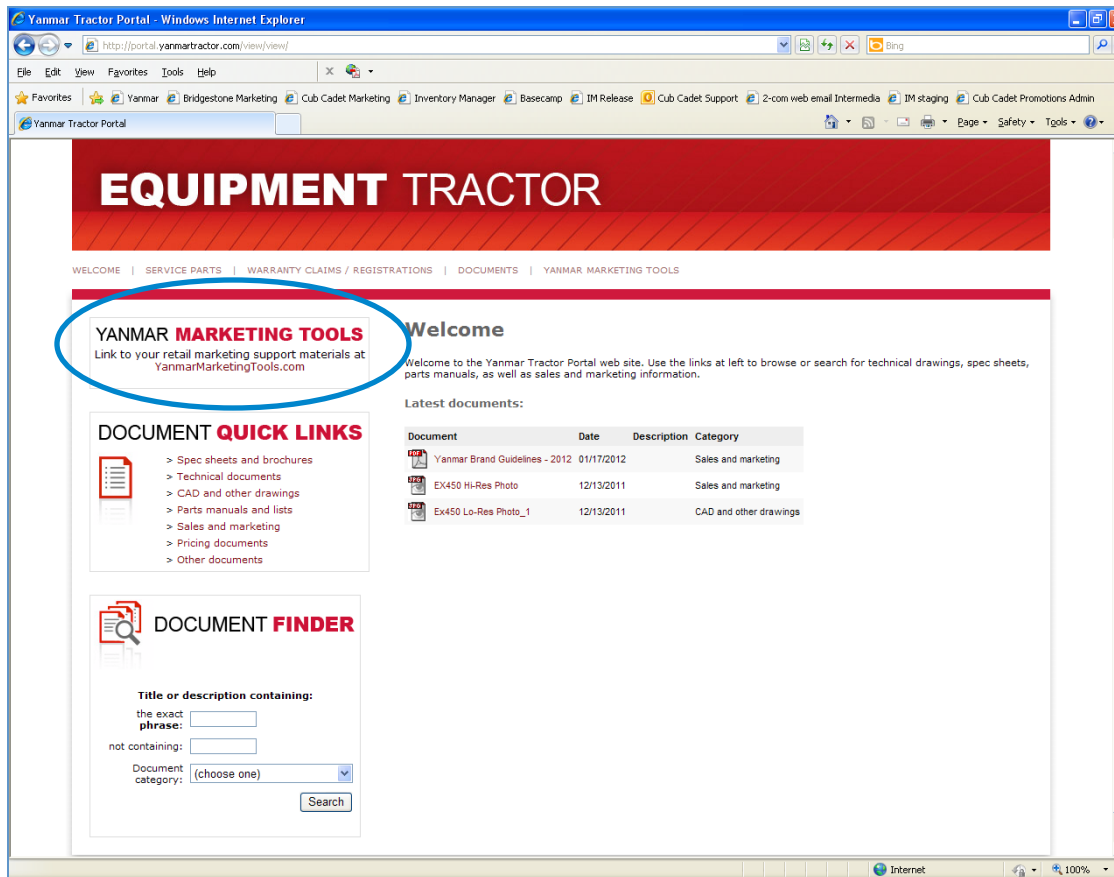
Yanmar Tractor Portal - Windows Internet Explorer

http://portal.yanmartractor.com/view/view/

Bing

File Edit View Favorites Tools Help

Favorites Yanmar Bridgestone Marketing Cub Cadet Marketing Inventory Manager Basecamp IM Release Cub Cadet Support 2-com web email Intermedia IM staging Cub Cadet Promotions Admin

Yanmar Tractor Portal

Page Safety Tools

EQUIPMENT TRACTOR

WELCOME | SERVICE PARTS | WARRANTY CLAIMS / REGISTRATIONS | DOCUMENTS | YANMAR MARKETING TOOLS

YANMAR MARKETING TOOLS
Link to your retail marketing support materials at YanmarMarketingTools.com

DOCUMENT QUICK LINKS
> Spec sheets and brochures
> Technical documents
> CAD and other drawings
> Parts manuals and lists
> Sales and marketing
> Pricing documents
> Other documents

DOCUMENT FINDER
Title or description containing:
the exact phrase:
not containing:
Document category: (choose one)
Search

Welcome

Welcome to the Yanmar Tractor Portal web site. Use the links at left to browse or search for technical drawings, spec sheets, parts manuals, as well as sales and marketing information.

Latest documents:

| Document | Date | Description | Category |
|---|---|---|---|
| Yanmar Brand Guidelines - 2012 | 01/17/2012 | | Sales and marketing |
| EX450 Hi-Res Photo | 12/13/2011 | | Sales and marketing |
| Ex450 Lo-Res Photo_1 | 12/13/2011 | | CAD and other drawings |

Internet 100%